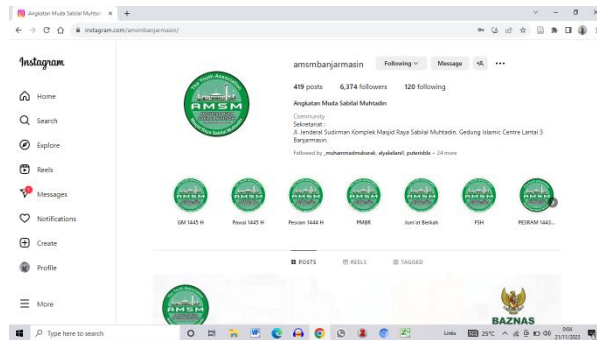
Angkatan Muda Sabilal Muhtadi ×
+
instagram.com/amsmbanjarmasin/

Instagram

Home
Search
Explore
Reels
Messages
Notifications
Create
Profile
More

AMSM

amsmbanjarmasin Following Message

419 posts 6,374 followers 120 following

Angkatan Muda Sabilal Muhtadin

Community
Sekretariat :
Jl. Jenderal Sudirman Komplek Masjid Raya Sabilal Muhtadin. Gedung Islamic Centre Lantai 3 Banjarmasin.

Followed by _muhammadmubarak, alyaleilanil, putemble + 24 more

GM 1445 H
Pawai 1445 H
Pesram 1444 H
PMBR
Jum'at Berkah
FSH
PESRAM 1443...

POSTS
REELS
TAGGED

AMSM

BAZNAS

Type here to search

Links
25°C
21/11/2023